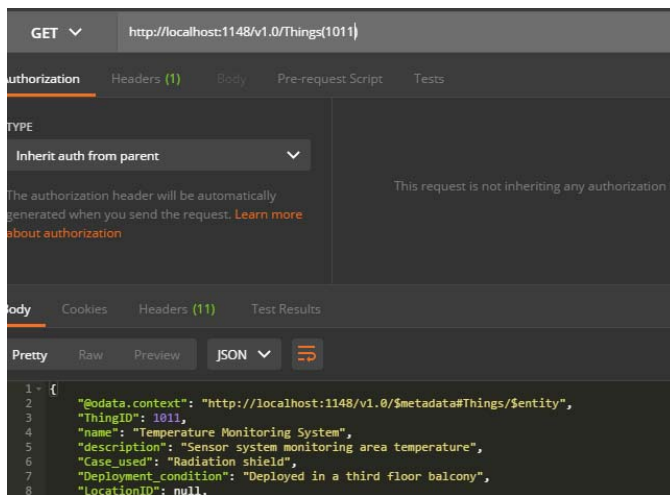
GET
http://localhost:1148/v1.0/Things(1011)

uthorization Headers (1) Body Pre-request Script Tests

TYPE
Inherit auth from parent

The authorization header will be automatically generated when you send the request. Learn more about authorization

This request is not inheriting any authorization

ody Cookies Headers (11) Test Results

Pretty Raw Preview JSON

1 {
2 "@odata.context": "http://localhost:1148/v1.0/$metadata#Things/$entity",
3 "ThingID": 1011,
4 "name": "Temperature Monitoring System",
5 "description": "Sensor system monitoring area temperature",
6 "Case_used": "Radiation shield",
7 "Deployment_condition": "Deployed in a third floor balcony",
8 "LocationID": null,